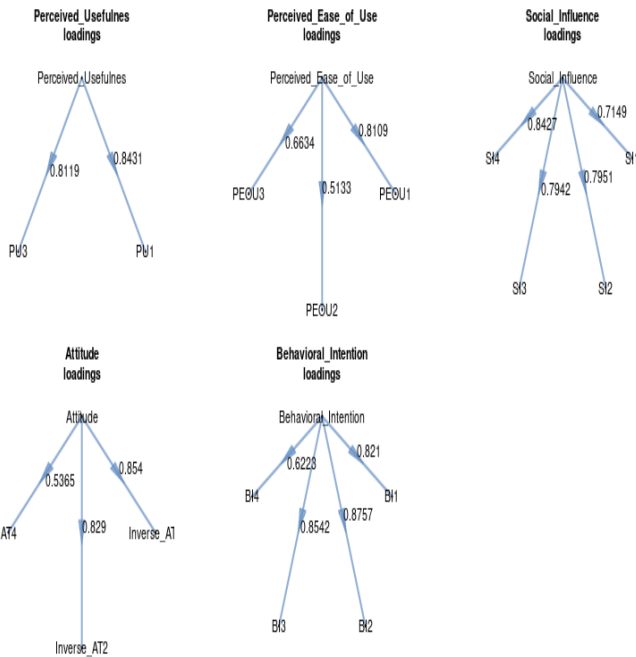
Perceived_Usefulnes
loadings

Perceived_Usefulnes

0.8119

0.8431

PU3

PU1

Perceived_Ease_of_Use
loadings

Perceived_Ease_of_Use

0.6634

0.8109

0.5133

PEOU3

PEOU1

PEOU2

Social_Influence
loadings

Social_Influence

0.8427

0.7149

0.7942

0.7951

SI4

SI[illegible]

SI3

SI2

Attitude
loadings

Attitude

0.5365

0.854

0.829

AT4

Inverse_AT

Inverse_AT2

Behavioral_Intention
loadings

Behavioral_Intention

0.6223

0.821

0.8542

0.8757

BI4

BI1

BI3

BI2